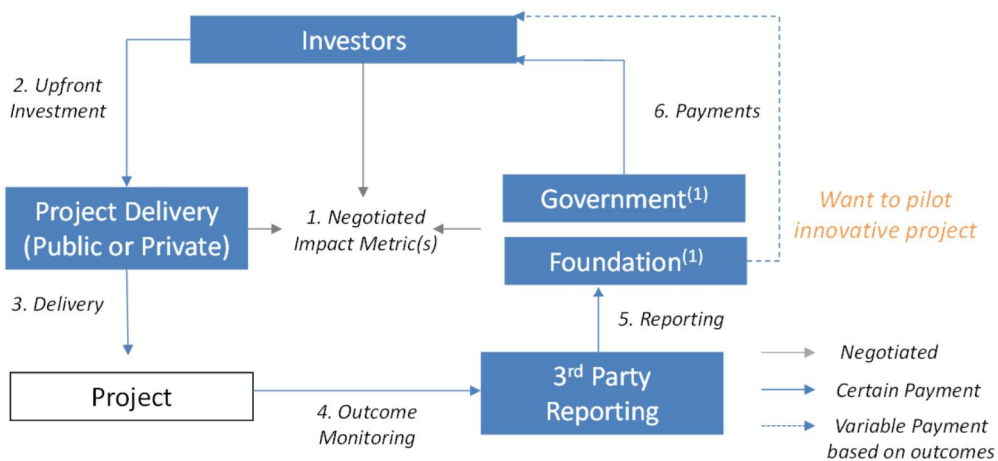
Investors

2. Upfront Investment

6. Payments

Project Delivery (Public or Private)

1. Negotiated Impact Metric(s)

Government$^{(1)}$

Foundation$^{(1)}$

Want to pilot innovative project

3. Delivery

5. Reporting

Project

4. Outcome Monitoring

3$^{rd}$ Party Reporting

Negotiated

Certain Payment

Variable Payment based on outcomes